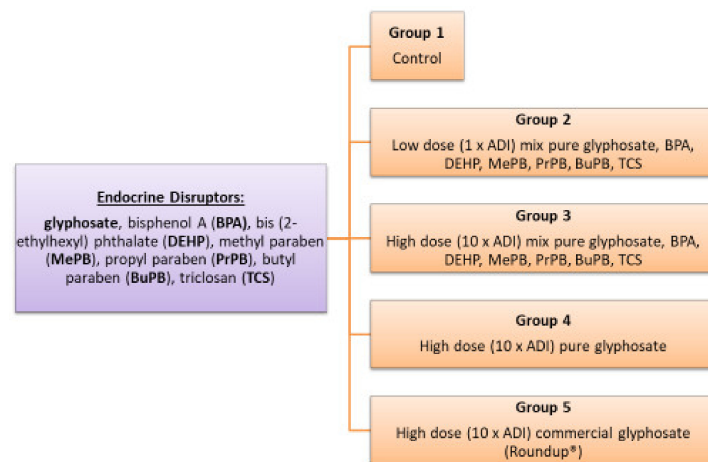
Endocrine Disruptors:

glyphosate, bisphenol A (BPA), bis (2-ethylhexyl) phthalate (DEHP), methyl paraben (MePB), propyl paraben (PrPB), butyl paraben (BuPB), triclosan (TCS)

Group 1
Control

Group 2
Low dose (1 x ADI) mix pure glyphosate, BPA, DEHP, MePB, PrPB, BuPB, TCS

Group 3
High dose (10 x ADI) mix pure glyphosate, BPA, DEHP, MePB, PrPB, BuPB, TCS

Group 4
High dose (10 x ADI) pure glyphosate

Group 5
High dose (10 x ADI) commercial glyphosate (Roundup®)